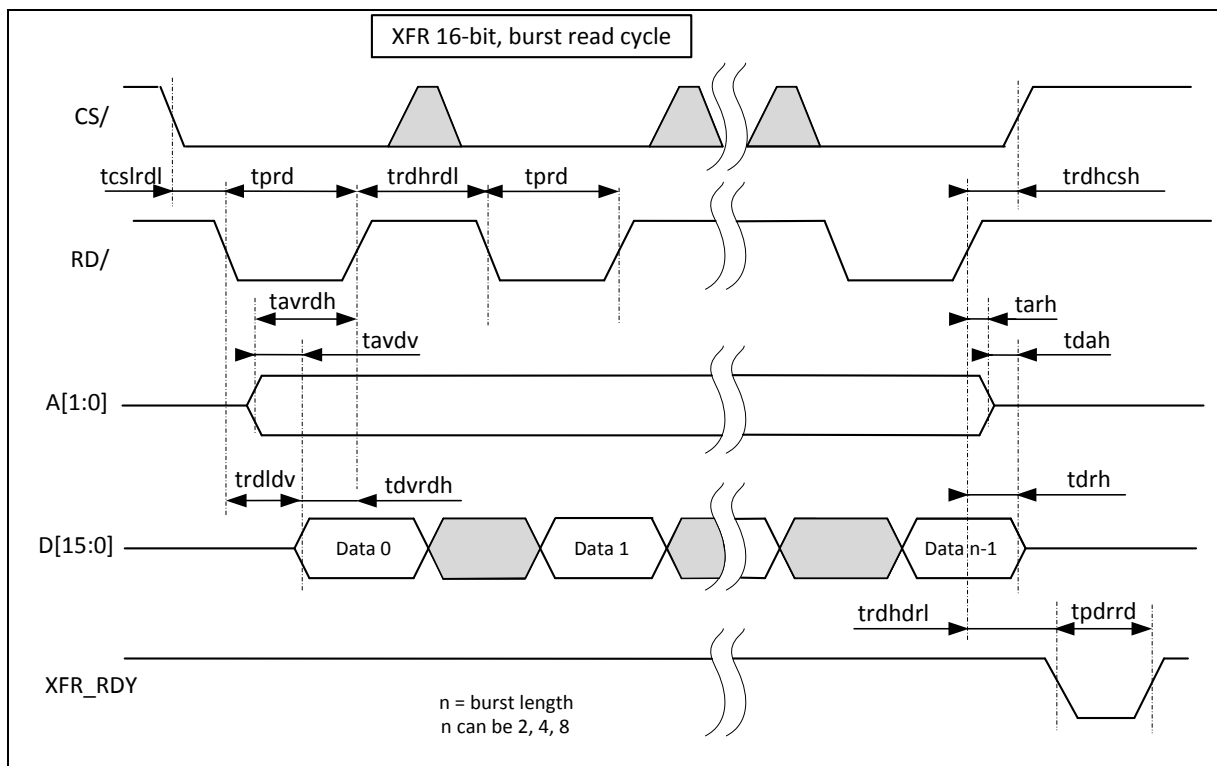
XFR 16-bit, burst read cycle

CS/

tcslrdl

tprd

trdhrdl

tprd

trdhcsh

RD/

tavrdh

tarh

tavdv

tdah

A[1:0]

trdldv

tdvrdh

tdrh

D[15:0]

Data 0

Data 1

Data n-1

trdhdrl

tpdrrd

XFR_RDY

n = burst length
n can be 2, 4, 8